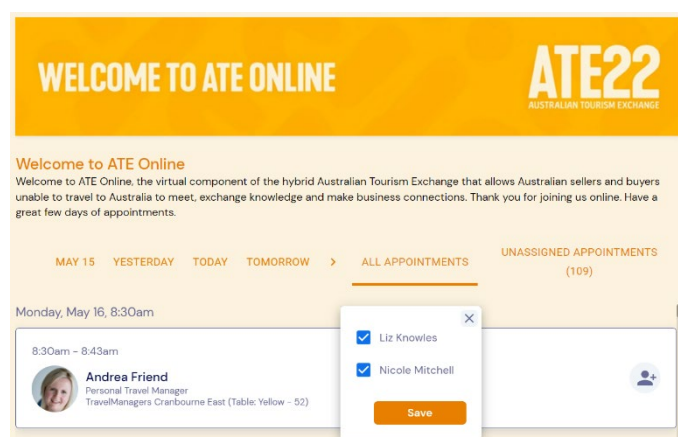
WELCOME TO ATE ONLINE

ATE22
AUSTRALIAN TOURISM EXCHANGE

Welcome to ATE Online
Welcome to ATE Online, the virtual component of the hybrid Australian Tourism Exchange that allows Australian sellers and buyers unable to travel to Australia to meet, exchange knowledge and make business connections. Thank you for joining us online. Have a great few days of appointments.

MAY 15 YESTERDAY TODAY TOMORROW > ALL APPOINTMENTS UNASSIGNED APPOINTMENTS (109)

Monday, May 16, 8:30am

8:30am - 8:43am

Andrea Friend
Personal Travel Manager
TravelManagers Cranbourne East (Table: Yellow - 52)

Liz Knowles
Nicole Mitchell
Save